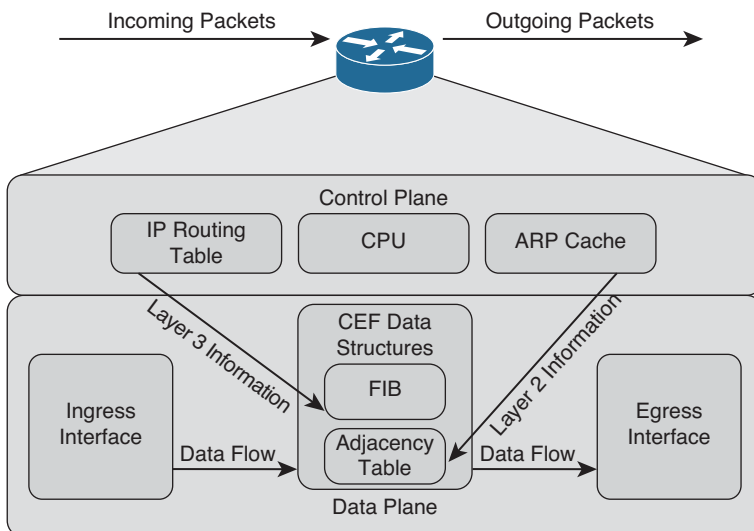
Incoming Packets

Outgoing Packets

Control Plane

IP Routing Table

CPU

ARP Cache

Layer 3 Information

Layer 2 Information

CEF Data Structures

FIB

Adjacency Table

Ingress Interface

Egress Interface

Data Flow

Data Flow

Data Plane